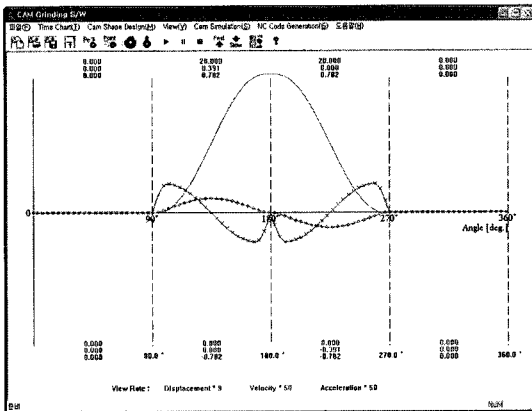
CAM Grinding S/W

파일(F) Time Chart(T) Cam Shape Design(M) View(V) Cam Simulation(S) NC Code Generation(G) 도움말(H)

Fast Slow ?

0.000
0.000
0.000

20.000
0.391
0.782

20.000
0.000
0.782

0.000
0.000
0.000

0

90

180

270

360

Angle [deg.]

0.000
0.000
0.000

90.0 °

0.000
0.000
-0.782

180.0 °

0.000
-0.391
-0.782

270.0 °

0.000
0.000
0.000

360.0 °

View Rate : Displacement * 5 Velocity * 50 Acceleration * 50

준비

NUM